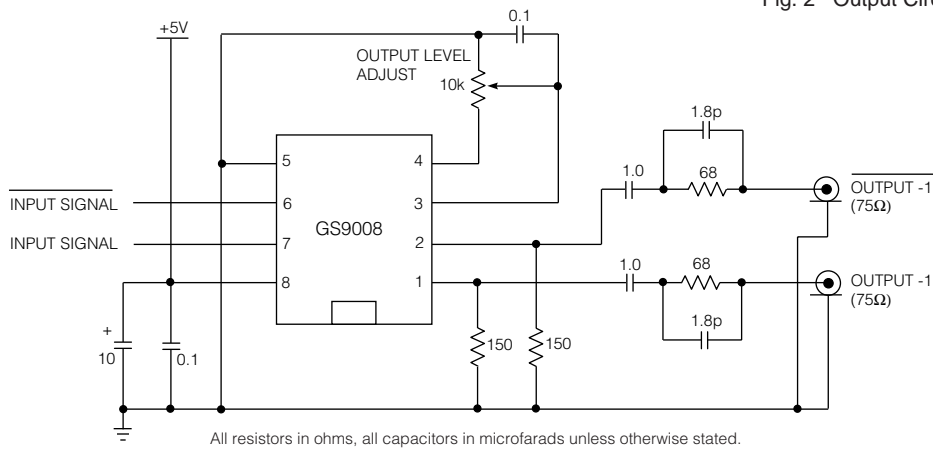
Fig. 2 Output Circ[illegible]

+5V

0.1

OUTPUT LEVEL ADJUST

10k

5

4

$\overline{\text{INPUT SIGNAL}}$

6

GS9008

3

INPUT SIGNAL

7

2

8

1

1.8p

1.0

68

$\overline{\text{OUTPUT -1}}$ (75Ω)

1.0

68

OUTPUT -1 (75Ω)

1.8p

+

10

0.1

150

150

All resistors in ohms, all capacitors in microfarads unless otherwise stated.